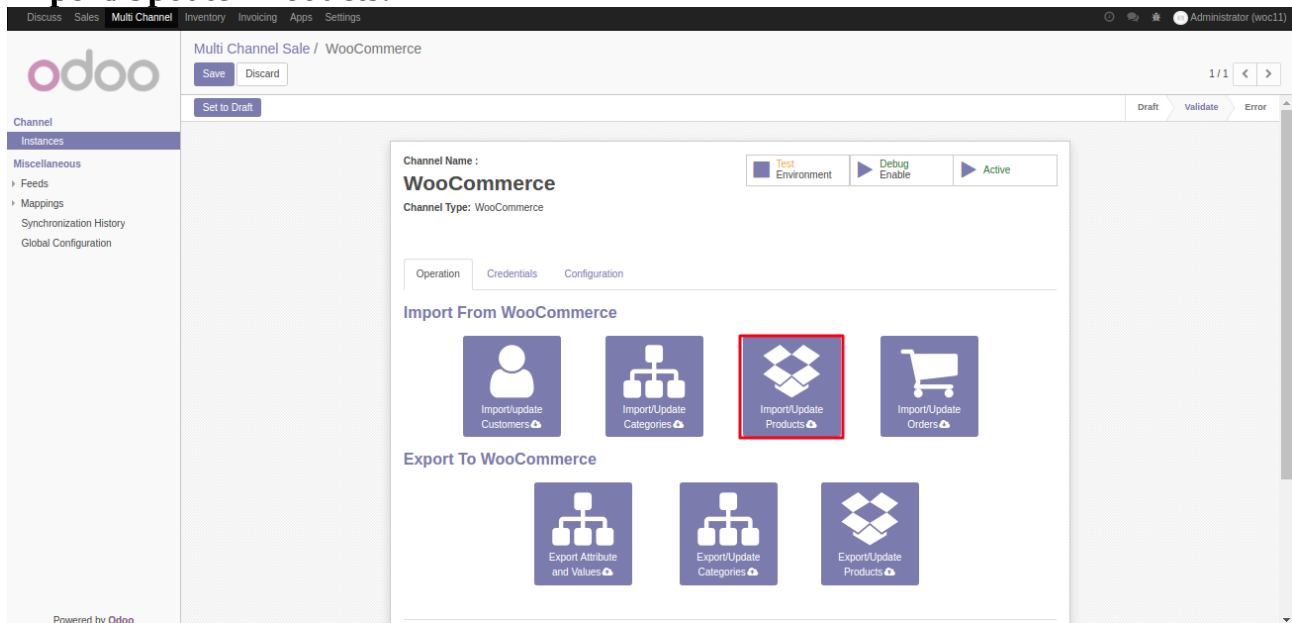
Discuss Sales Multi Channel Inventory Invoicing Apps Settings

Administrator (woc11)

odoo

Channel
Instances
Miscellaneous
Feeds
Mappings
Synchronization History
Global Configuration

Powered by Odoo

Multi Channel Sale / WooCommerce

Save Discard

1 / 1

Set to Draft

Draft Validate Error

Channel Name :
WooCommerce
Channel Type: WooCommerce

Test Environment
Debug Enable
Active

Operation Credentials Configuration

Import From WooCommerce

Import/update Customers
Import/Update Categories
Import/Update Products
Import/Update Orders

Export To WooCommerce

Export Attribute and Values
Export/Update Categories
Export/Update Products